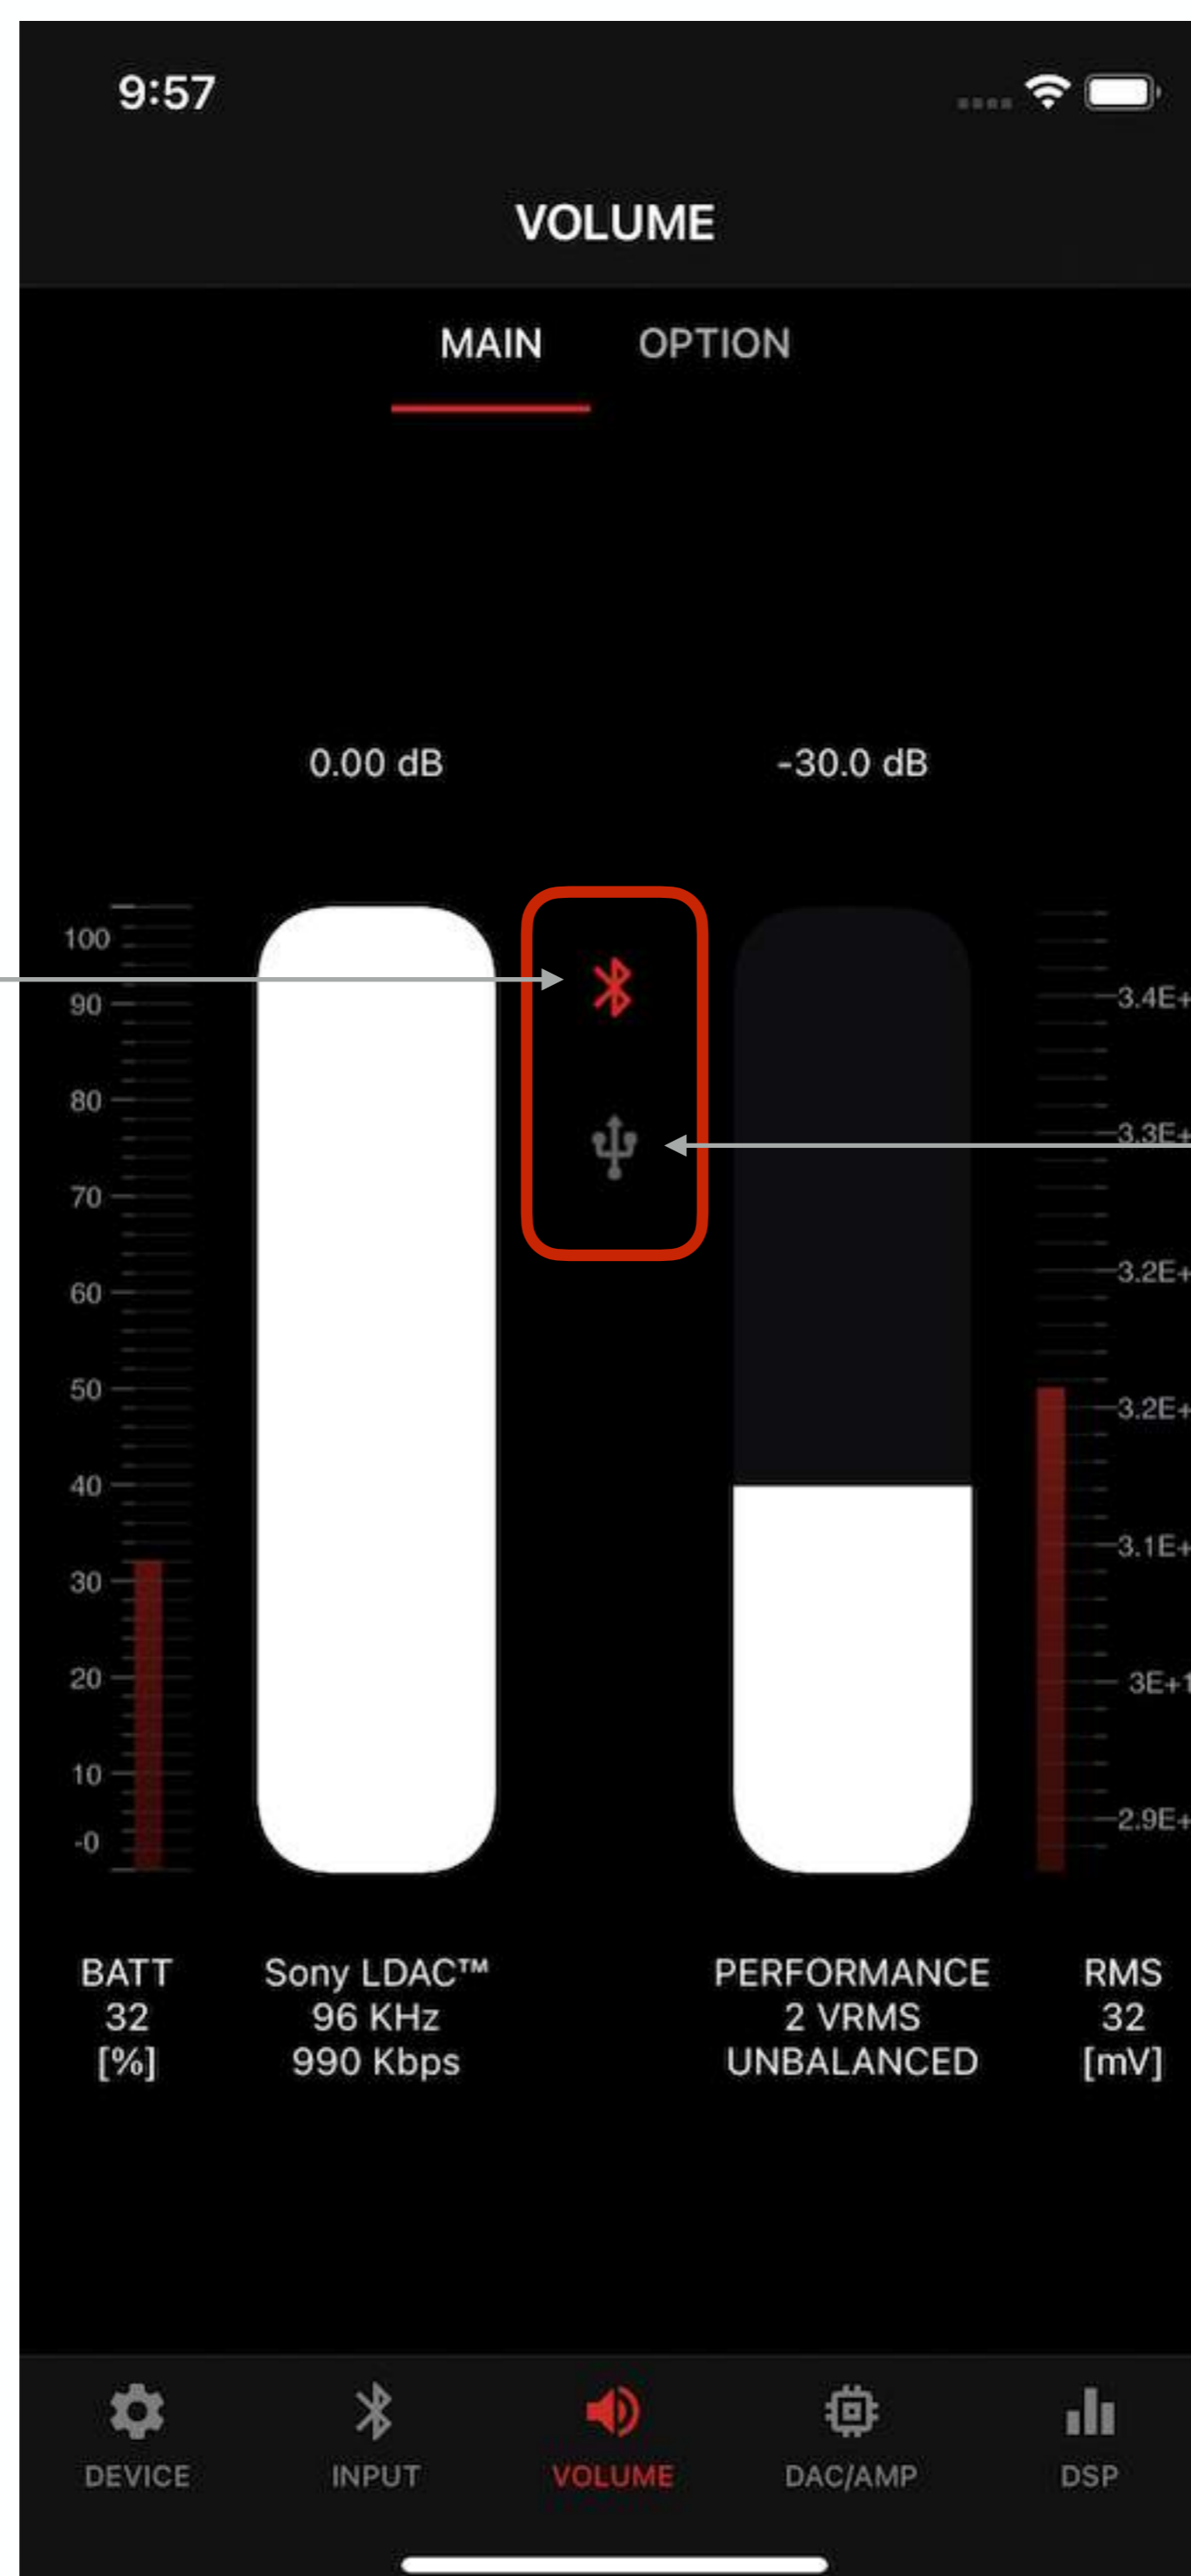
9:57

VOLUME

MAIN OPTION

0.00 dB

-30.0 dB

100
90
80
70
60
50
40
30
20
10
-0

3.4E+
3.3E+
3.2E+
3.2E+
3.1E+
3E+1
2.9E+

BATT
32
[%]

Sony LDAC™
96 KHz
990 Kbps

PERFORMANCE
2 VRMS
UNBALANCED

RMS
32
[mV]

DEVICE INPUT VOLUME DAC/AMP DSP